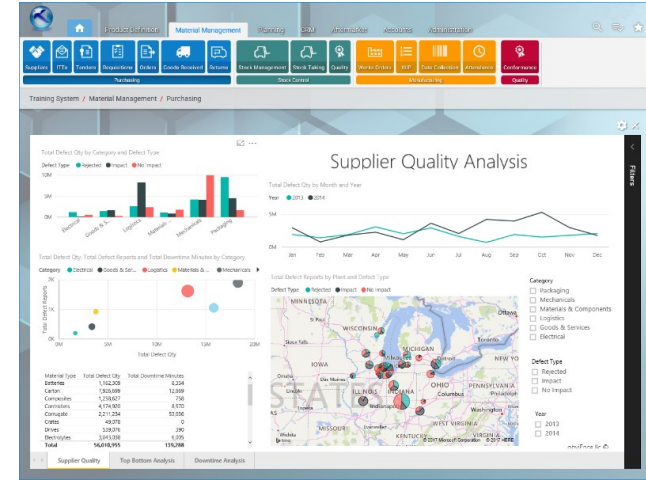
Product Definition Material Management Planning SRM Administrator Accounts Administration

Suppliers ITTs Tenders Requisitions Orders Goods Received Returns
Purchasing
Stock Management Stock Taking Quality
Stock Control
Works Orders WIP Data Collection Attendance
Manufacturing
Conformance
Quality

Training System / Material Management / Purchasing

Supplier Quality Analysis

Filters

Total Defect Qty by Category and Defect Type
Defect Type ● Rejected ● Impact ● No Impact
10M
5M
0M
Electrical Goods & S... Logistics Materials Mechanicals Packaging

Total Defect Qty by Month and Year
Year ● 2013 ● 2014
5M
0M
Jan Feb Mar Apr May Jun Jul Aug Sep Oct Nov Dec

Total Defect Qty, Total Defect Reports and Total Downtime Minutes by Category
Category ● Electrical ● Goods & Ser... ● Logistics ● Materials & ... ● Mechanicals
Total Defect Reports
0M 5M 10M 15M 20M
Total Defect Qty

Total Defect Reports by Plant and Defect Type
Defect Type ● Rejected ● Impact ● No Impact

| Material Type | Total Defect Qty | Total Downtime Minutes |
|---|---|---|
| Batteries | 1,162,309 | 8,234 |
| Carton | 7,605,089 | 12,889 |
| Composites | 1,259,827 | 758 |
| Controllers | 4,174,900 | 8,170 |
| Corrugate | 2,211,254 | 53,598 |
| Crates | 49,078 | 0 |
| Drives | 529,076 | 390 |
| Electrolytes | 3,043,038 | 6,095 |
| Total | 56,018,955 | 139,288 |

Category
☐ Packaging
☐ Mechanicals
☐ Materials & Components
☐ Logistics
☐ Goods & Services
☐ Electrical

Defect Type
☐ Rejected
☐ Impact
☐ No Impact

Year
☐ 2013
☐ 2014

MICHIGAN
OHIO
© 2017 Microsoft Corporation

obviEnce llc ©

Supplier Quality Top Bottom Analysis Downtime Analysis